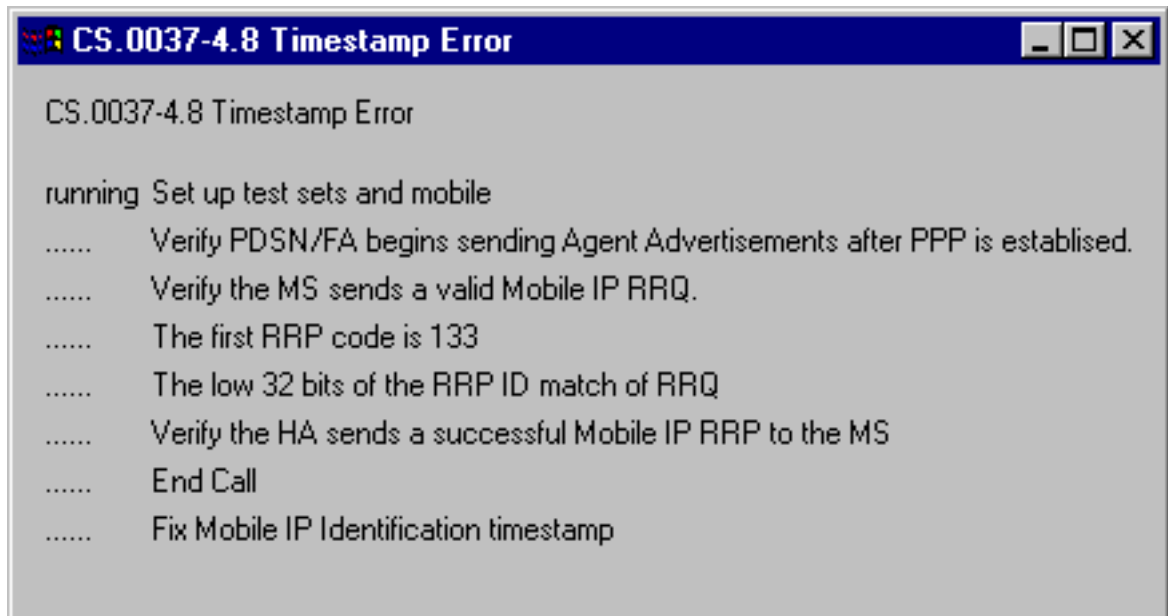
CS.0037-4.8 Timestamp Error

CS.0037-4.8 Timestamp Error

running Set up test sets and mobile
...... Verify PDSN/FA begins sending Agent Advertisements after PPP is estabilised.
...... Verify the MS sends a valid Mobile IP RRQ.
...... The first RRP code is 133
...... The low 32 bits of the RRP ID match of RRQ
...... Verify the HA sends a successful Mobile IP RRP to the MS
...... End Call
...... Fix Mobile IP Identification timestamp